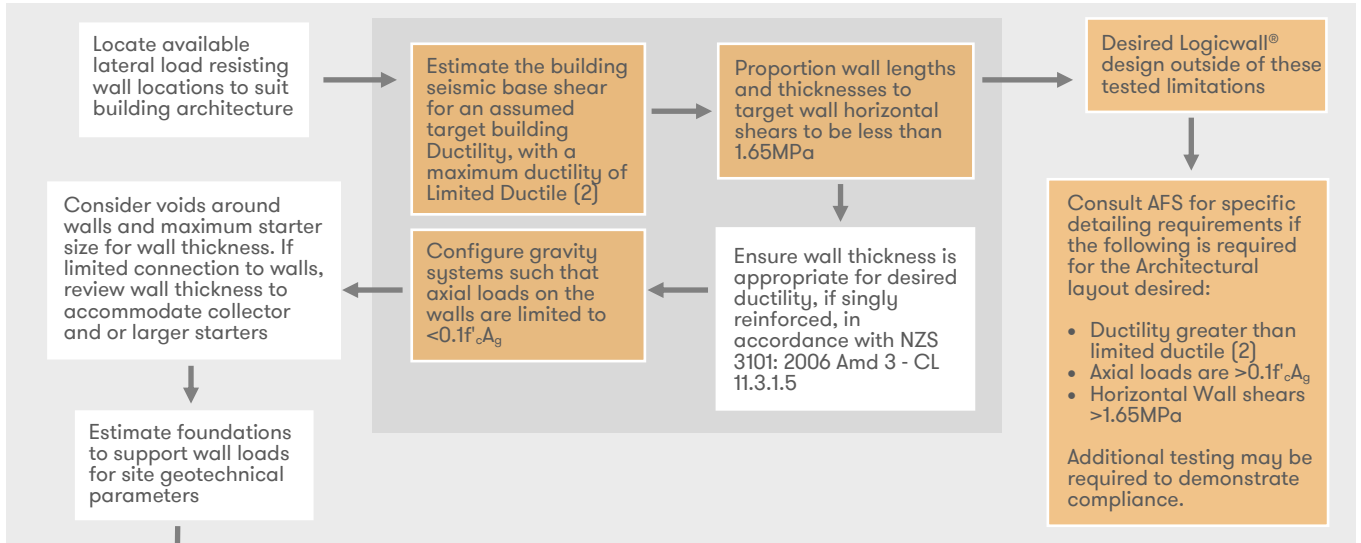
Locate available lateral load resisting wall locations to suit building architecture

Estimate the building seismic base shear for an assumed target building Ductility, with a maximum ductility of Limited Ductile (2)

Proportion wall lengths and thicknesses to target wall horizontal shears to be less than 1.65MPa

Desired Logicwall® design outside of these tested limitations

Consult AFS for specific detailing requirements if the following is required for the Architectural layout desired:

- Ductility greater than limited ductile (2)
- Axial loads are >0.1f'$_c$A$_g$
- Horizontal Wall shears >1.65MPa

Additional testing may be required to demonstrate compliance.

Ensure wall thickness is appropriate for desired ductility, if singly reinforced, in accordance with NZS 3101: 2006 Amd 3 - CL 11.3.1.5

Configure gravity systems such that axial loads on the walls are limited to <0.1f'$_c$A$_g$

Consider voids around walls and maximum starter size for wall thickness. If limited connection to walls, review wall thickness to accommodate collector and or larger starters

Estimate foundations to support wall loads for site geotechnical parameters